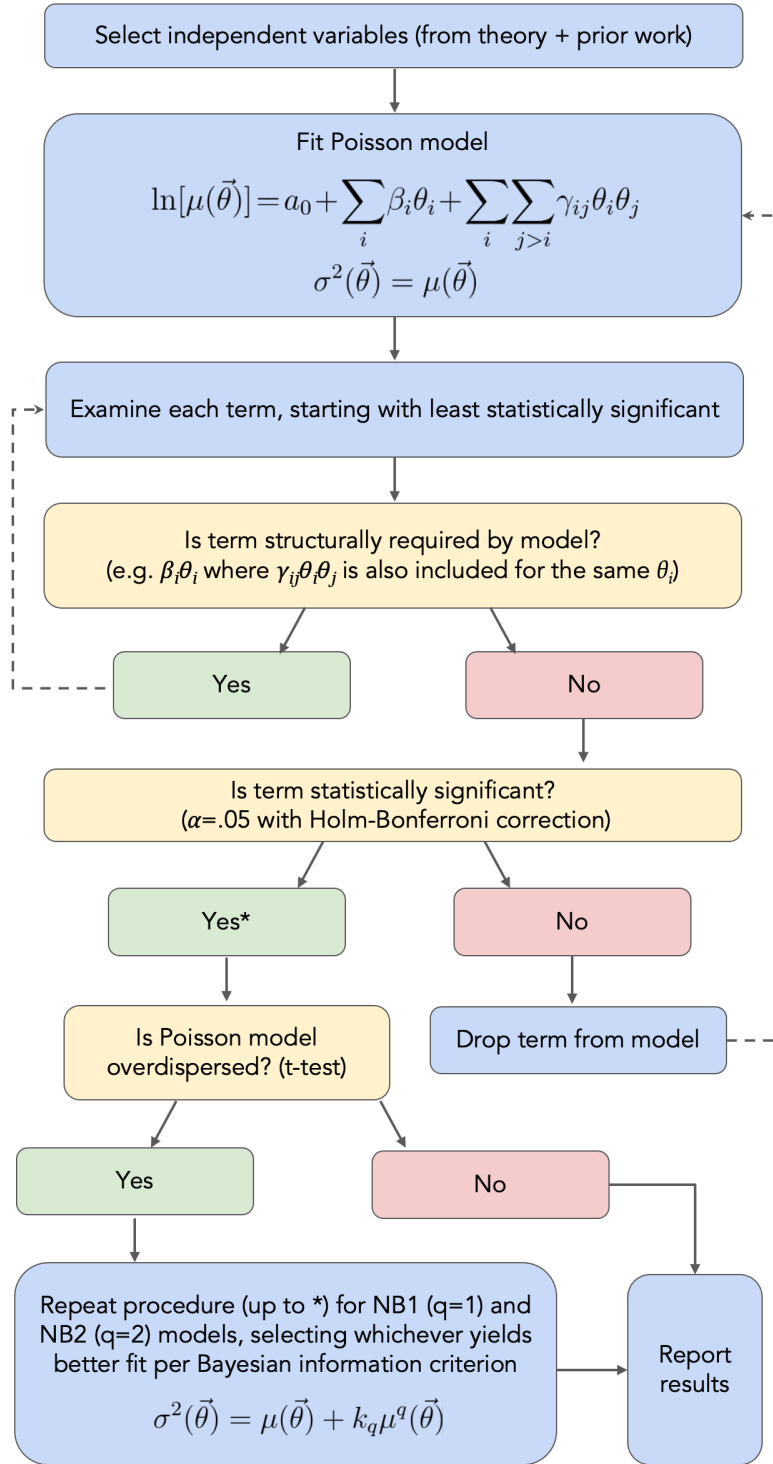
Select independent variables (from theory + prior work)

Fit Poisson model

$\ln[\mu(\vec{\theta})] = a_0 + \sum_i \beta_i \theta_i + \sum_i \sum_{j>i} \gamma_{ij} \theta_i \theta_j$

$\sigma^2(\vec{\theta}) = \mu(\vec{\theta})$

Examine each term, starting with least statistically significant

Is term structurally required by model?
(e.g. $\beta_i\theta_i$ where $\gamma_{ij}\theta_i\theta_j$ is also included for the same $\theta_i$)

Yes

No

Is term statistically significant?
($\alpha$=.05 with Holm-Bonferroni correction)

Yes*

No

Is Poisson model overdispersed? (t-test)

Drop term from model

Yes

No

Repeat procedure (up to *) for NB1 (q=1) and NB2 (q=2) models, selecting whichever yields better fit per Bayesian information criterion

$\sigma^2(\vec{\theta}) = \mu(\vec{\theta}) + k_q \mu^q(\vec{\theta})$

Report results